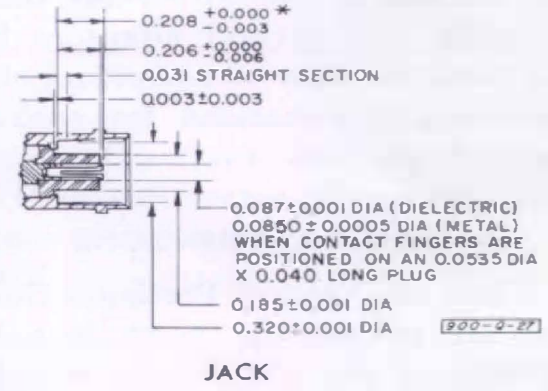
$0.208 {}^{+0.000}_{-0.003}$ *

$0.206 {}^{+0.000}_{-0.006}$

0.031 STRAIGHT SECTION

0.003±0.003

0.087±0.001 DIA (DIELECTRIC)
0.0850 ± 0.0005 DIA (METAL)
WHEN CONTACT FINGERS ARE POSITIONED ON AN 0.0535 DIA X 0.040 LONG PLUG

0.185±0.001 DIA

0.320±0.001 DIA

900-Q-27

JACK